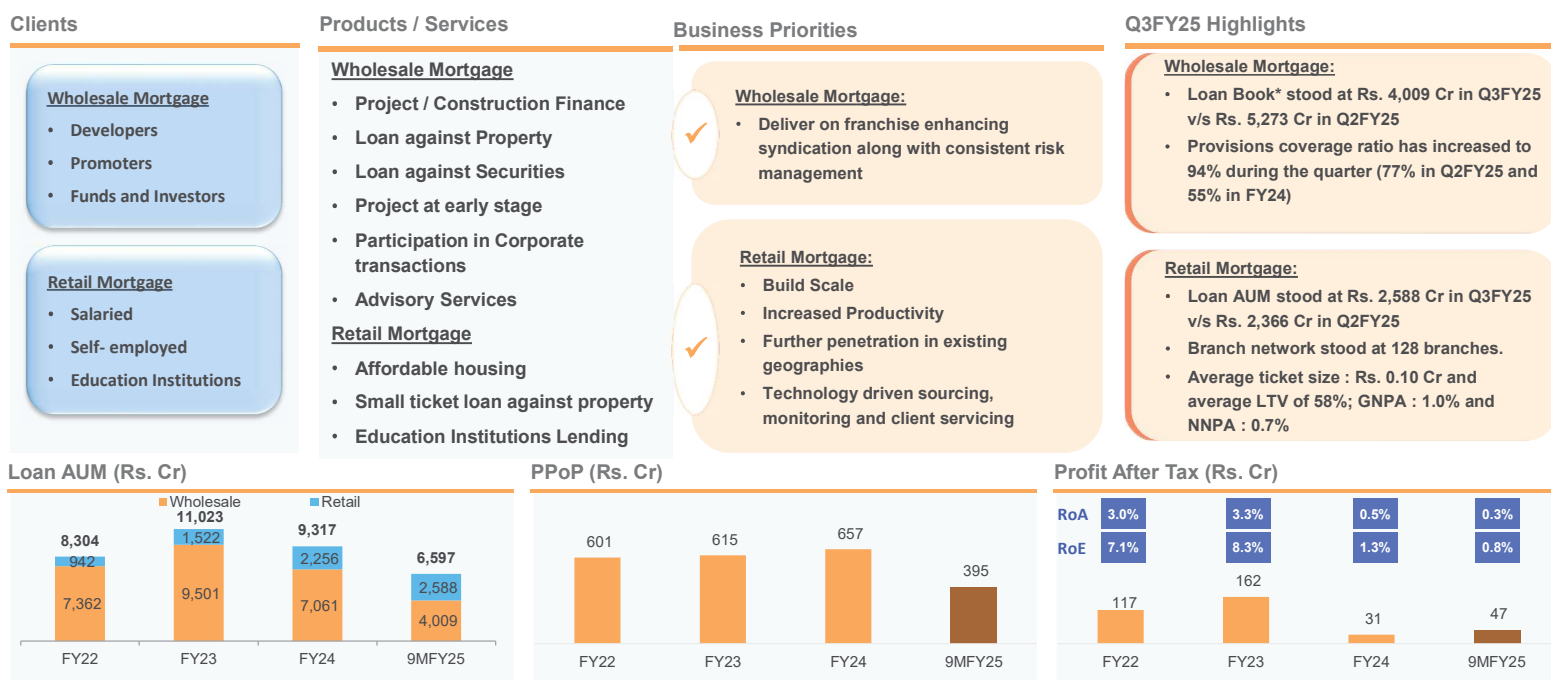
Clients

Wholesale Mortgage
- Developers
- Promoters
- Funds and Investors

Retail Mortgage
- Salaried
- Self- employed
- Education Institutions

Products / Services

Wholesale Mortgage
- Project / Construction Finance
- Loan against Property
- Loan against Securities
- Project at early stage
- Participation in Corporate transactions
- Advisory Services

Retail Mortgage
- Affordable housing
- Small ticket loan against property
- Education Institutions Lending

Business Priorities

Wholesale Mortgage:
- Deliver on franchise enhancing syndication along with consistent risk management

Retail Mortgage:
- Build Scale
- Increased Productivity
- Further penetration in existing geographies
- Technology driven sourcing, monitoring and client servicing

Q3FY25 Highlights

Wholesale Mortgage:
- Loan Book* stood at Rs. 4,009 Cr in Q3FY25 v/s Rs. 5,273 Cr in Q2FY25
- Provisions coverage ratio has increased to 94% during the quarter (77% in Q2FY25 and 55% in FY24)

Retail Mortgage:
- Loan AUM stood at Rs. 2,588 Cr in Q3FY25 v/s Rs. 2,366 Cr in Q2FY25
- Branch network stood at 128 branches.
- Average ticket size : Rs. 0.10 Cr and average LTV of 58%; GNPA : 1.0% and NNPA : 0.7%

Loan AUM (Rs. Cr)

Wholesale Retail

| | FY22 | FY23 | FY24 | 9MFY25 |
|---|---|---|---|---|
| Total | 8,304 | 11,023 | 9,317 | 6,597 |
| Retail | 942 | 1,522 | 2,256 | 2,588 |
| Wholesale | 7,362 | 9,501 | 7,061 | 4,009 |

PPoP (Rs. Cr)

| FY22 | FY23 | FY24 | 9MFY25 |
|---|---|---|---|
| 601 | 615 | 657 | 395 |

Profit After Tax (Rs. Cr)

| | FY22 | FY23 | FY24 | 9MFY25 |
|---|---|---|---|---|
| RoA | 3.0% | 3.3% | 0.5% | 0.3% |
| RoE | 7.1% | 8.3% | 1.3% | 0.8% |
| PAT | 117 | 162 | 31 | 47 |